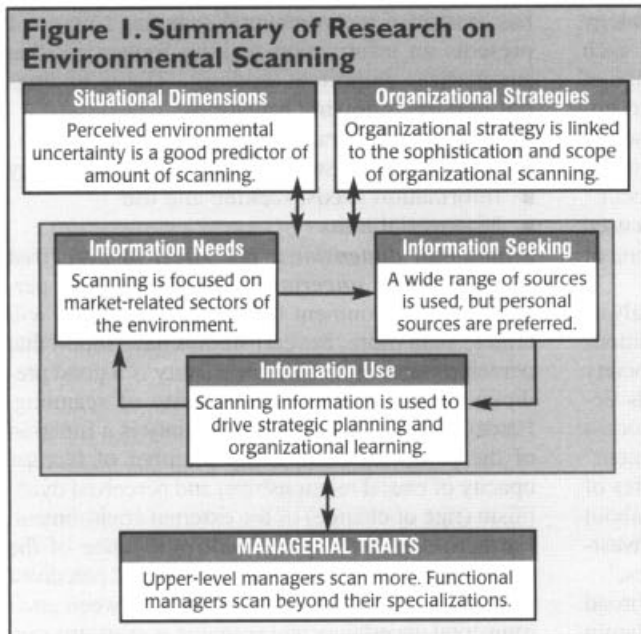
Figure 1. Summary of Research on Environmental Scanning

Situational Dimensions

Perceived environmental uncertainty is a good predictor of amount of scanning.

Organizational Strategies

Organizational strategy is linked to the sophistication and scope of organizational scanning.

Information Needs

Scanning is focused on market-related sectors of the environment.

Information Seeking

A wide range of sources is used, but personal sources are preferred.

Information Use

Scanning information is used to drive strategic planning and organizational learning.

MANAGERIAL TRAITS

Upper-level managers scan more. Functional managers scan beyond their specializations.